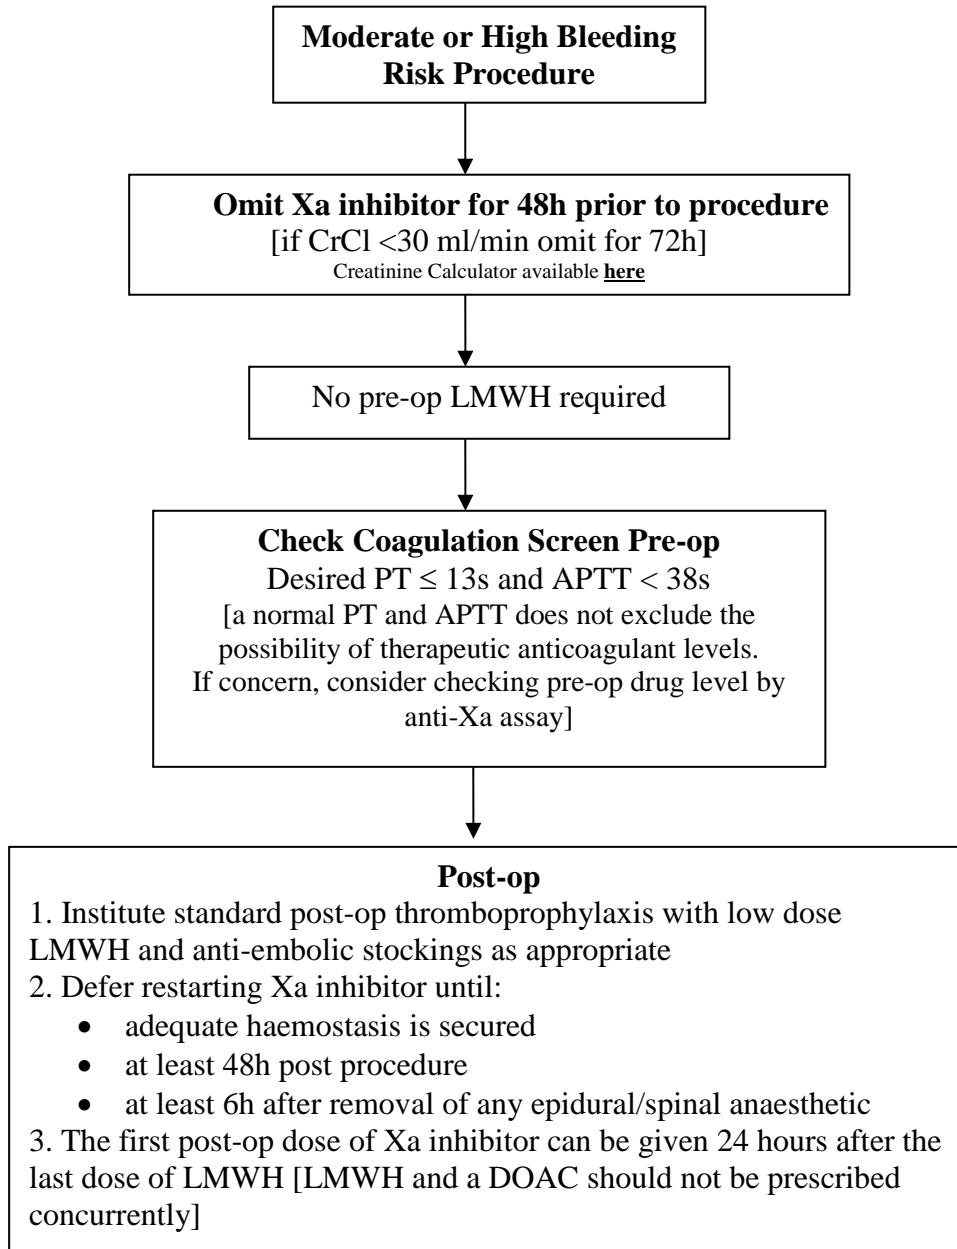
**Moderate or High Bleeding Risk Procedure**

**Omit Xa inhibitor for 48h prior to procedure**
[if CrCl <30 ml/min omit for 72h]
Creatinine Calculator available **here**

No pre-op LMWH required

**Check Coagulation Screen Pre-op**
Desired PT $\leq$ 13s and APTT < 38s
[a normal PT and APTT does not exclude the possibility of therapeutic anticoagulant levels. If concern, consider checking pre-op drug level by anti-Xa assay]

**Post-op**
1. Institute standard post-op thromboprophylaxis with low dose LMWH and anti-embolic stockings as appropriate
2. Defer restarting Xa inhibitor until:
- adequate haemostasis is secured
- at least 48h post procedure
- at least 6h after removal of any epidural/spinal anaesthetic

3. The first post-op dose of Xa inhibitor can be given 24 hours after the last dose of LMWH [LMWH and a DOAC should not be prescribed concurrently]